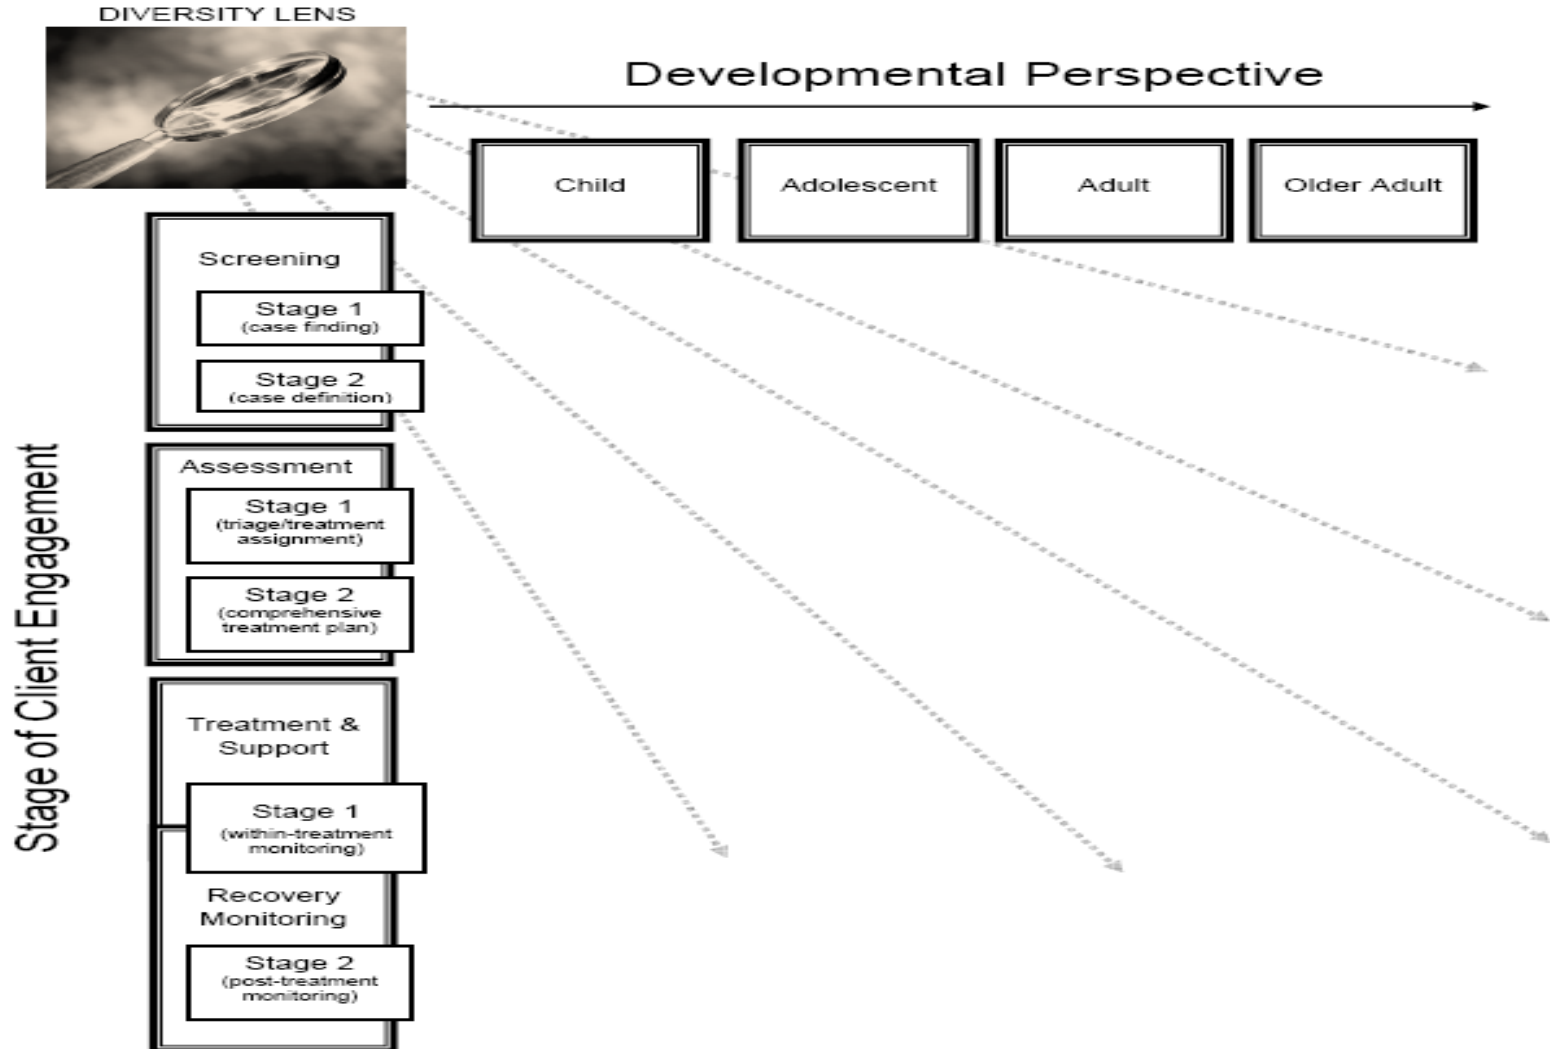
DIVERSITY LENS

Developmental Perspective

Child

Adolescent

Adult

Older Adult

Stage of Client Engagement

Screening

Stage 1
(case finding)

Stage 2
(case definition)

Assessment

Stage 1
(triage/treatment assignment)

Stage 2
(comprehensive treatment plan)

Treatment & Support

Stage 1
(within-treatment monitoring)

Recovery Monitoring

Stage 2
(post-treatment monitoring)